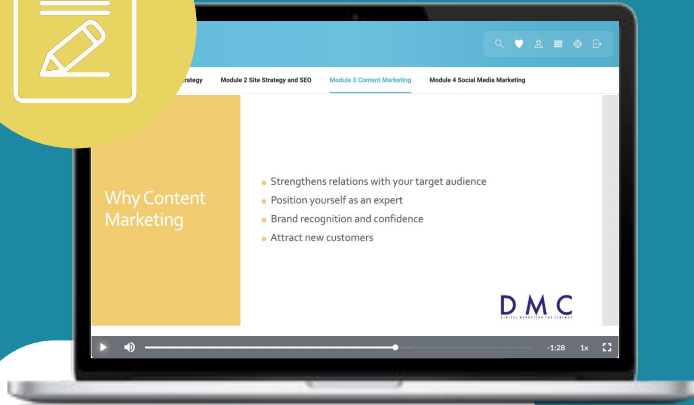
trategy Module 2 Site Strategy and SEO Module 3 Content Marketing Module 4 Social Media Marketing

Why Content Marketing

Strengthens relations with your target audience
Position yourself as an expert
Brand recognition and confidence
Attract new customers

DMC
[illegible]

-1:28 1x